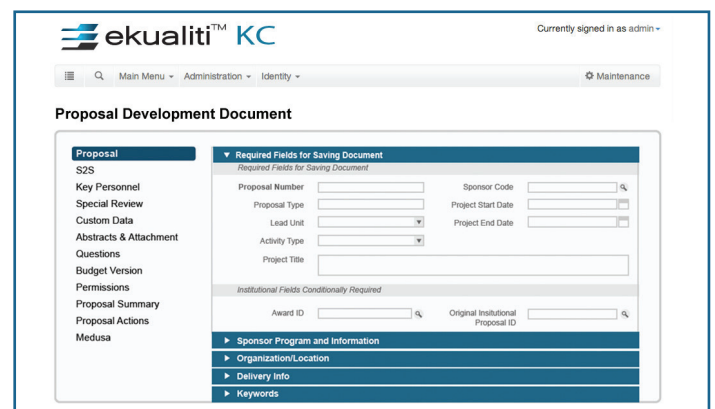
ekualiti™ KC

Currently signed in as admin

Main Menu Administration Identity

Maintenance

Proposal Development Document

Proposal
S2S
Key Personnel
Special Review
Custom Data
Abstracts & Attachment
Questions
Budget Version
Permissions
Proposal Summary
Proposal Actions
Medusa

Required Fields for Saving Document
Required Fields for Saving Document

Proposal Number
Sponsor Code
Proposal Type
Project Start Date
Lead Unit
Project End Date
Activity Type
Project Title

Institutional Fields Conditionally Required

Award ID
Original Insitutional Proposal ID

Sponsor Program and Information
Organization/Location
Delivery Info
Keywords